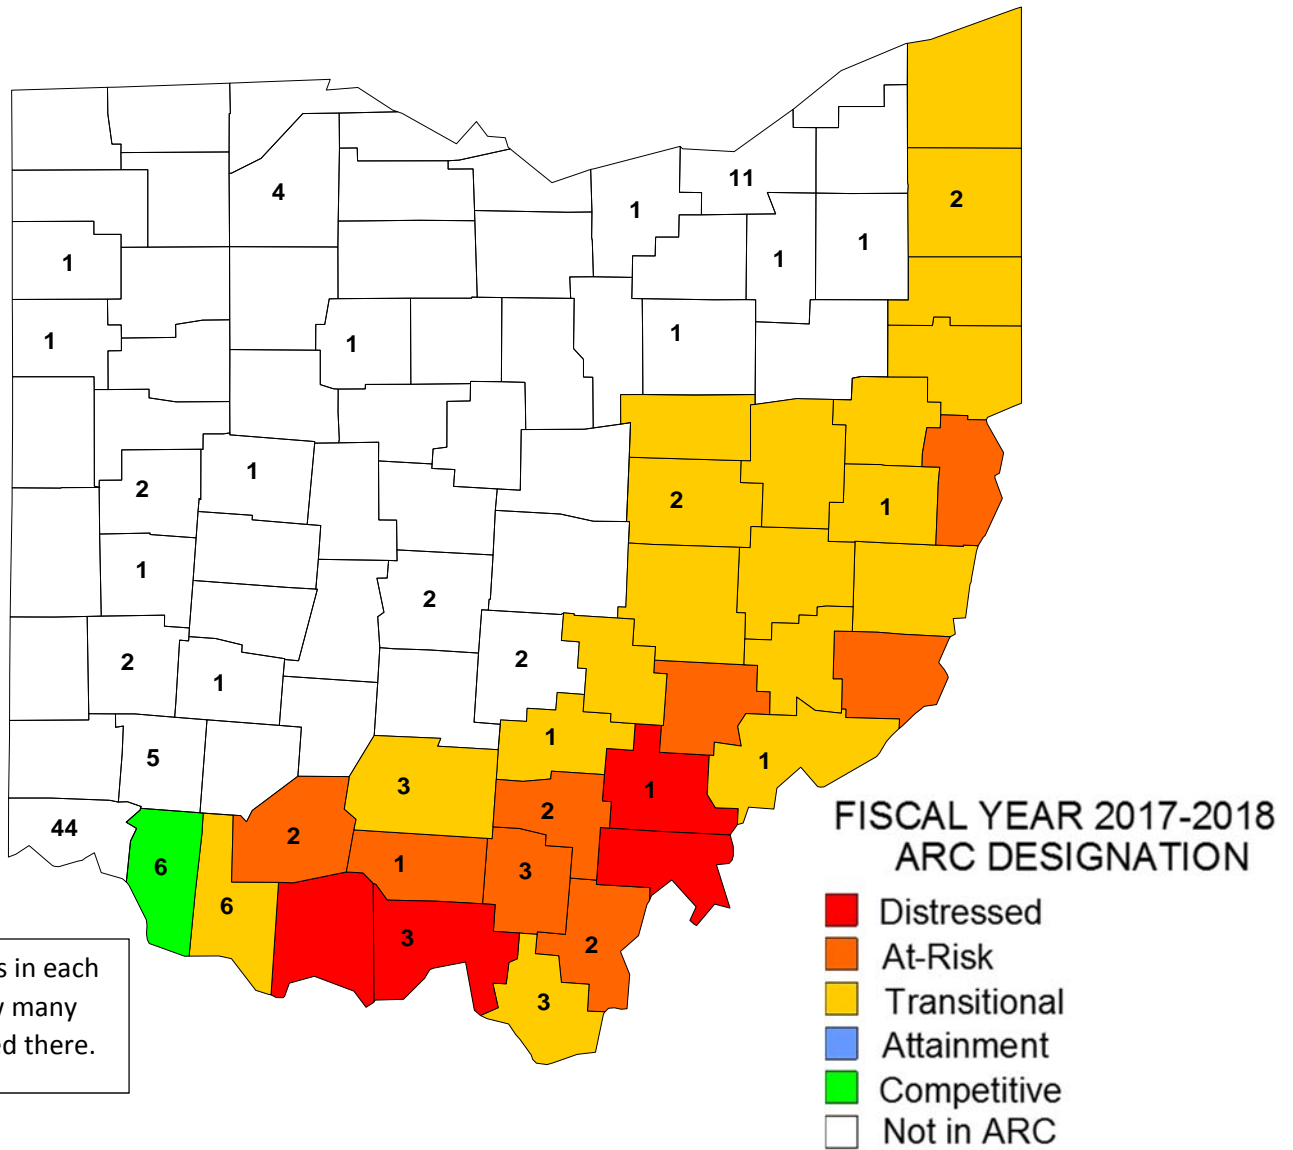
4
11
1
2
1
1
1
1
1
1
1
1
2
1
2
1
1
2
2
2
1
2
1
5
3
1
44
2
2
1
1
3
6
6
3
3
2
3

FISCAL YEAR 2017-2018
ARC DESIGNATION
Distressed
At-Risk
Transitional
Attainment
Competitive
Not in ARC

s in each
y many
d there.